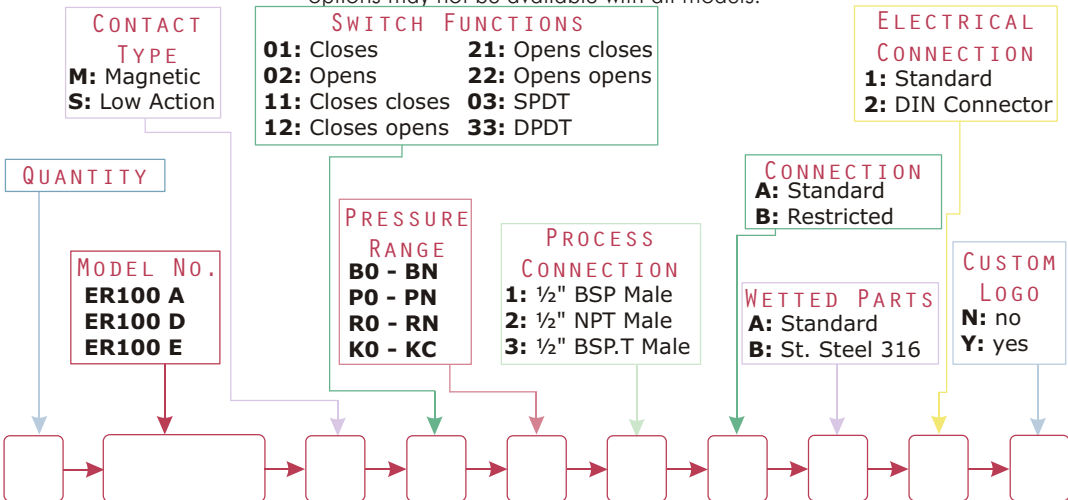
options may not be available with all models.

Contact Type
M: Magnetic
S: Low Action

Switch Functions
01: Closes
02: Opens
11: Closes closes
12: Closes opens
21: Opens closes
22: Opens opens
03: SPDT
33: DPDT

Electrical Connection
1: Standard
2: DIN Connector

Quantity

Connection
A: Standard
B: Restricted

Pressure Range
B0 - BN
P0 - PN
R0 - RN
K0 - KC

Process Connection
1: ½" BSP Male
2: ½" NPT Male
3: ½" BSP.T Male

Model No.
ER100 A
ER100 D
ER100 E

Wetted Parts
A: Standard
B: St. Steel 316

Custom Logo
N: no
Y: yes